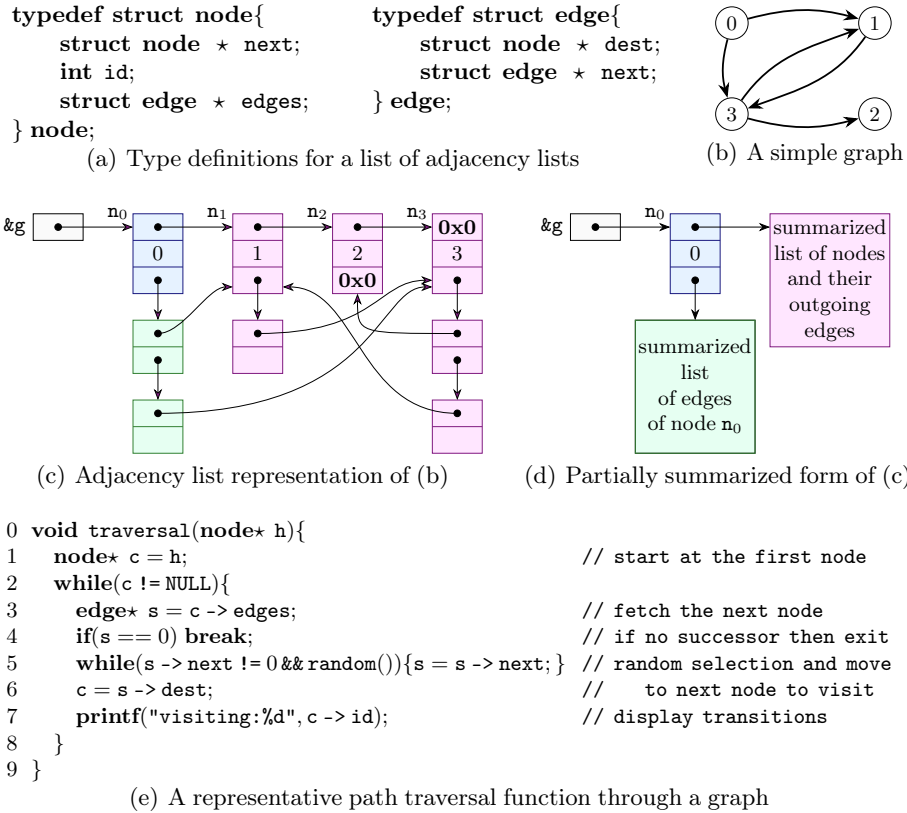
typedef struct node{
struct node $\star$ next;
int id;
struct edge $\star$ edges;
} node;

typedef struct edge{
struct node $\star$ dest;
struct edge $\star$ next;
} edge;

(a) Type definitions for a list of adjacency lists

0
1
3
2

(b) A simple graph

&g
$n_0$
$n_1$
$n_2$
$n_3$
0
1
2
0x0
0x0
3

(c) Adjacency list representation of (b)

&g
$n_0$
0
summarized list of nodes and their outgoing edges
summarized list of edges of node $n_0$

(d) Partially summarized form of (c)

0 void traversal(node$\star$ h){
1 node$\star$ c = h; // start at the first node
2 while(c != NULL){
3 edge$\star$ s = c -> edges; // fetch the next node
4 if(s == 0) break; // if no successor then exit
5 while(s -> next != 0 && random()){s = s -> next; } // random selection and move
6 c = s -> dest; // to next node to visit
7 printf("visiting:%d", c -> id); // display transitions
8 }
9 }

(e) A representative path traversal function through a graph